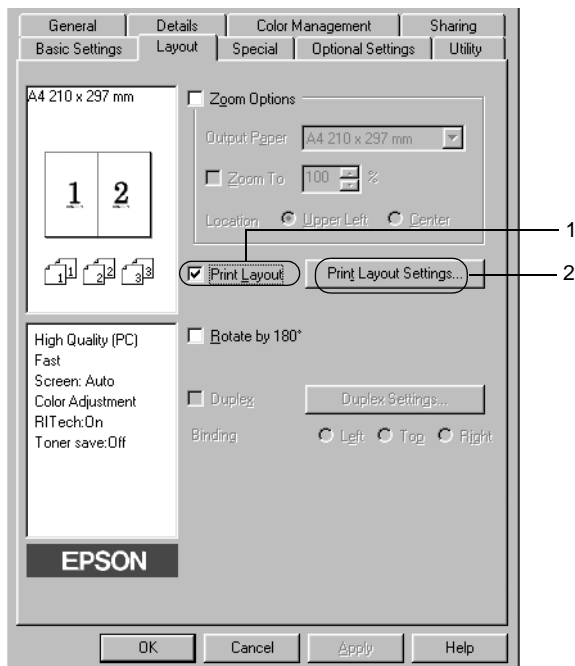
General | Details | Color Management | Sharing
Basic Settings | Layout | Special | Optional Settings | Utility

A4 210 x 297 mm

1 2

1 2 3

Zoom Options
Output Paper A4 210 x 297 mm
Zoom To 100 %
Location Upper Left Center

Print Layout
Print Layout Settings...

1
2

Rotate by 180°

High Quality (PC)
Fast
Screen: Auto
Color Adjustment
RITech:On
Toner save:Off

Duplex
Duplex Settings...
Binding Left Top Right

EPSON

OK Cancel Apply Help